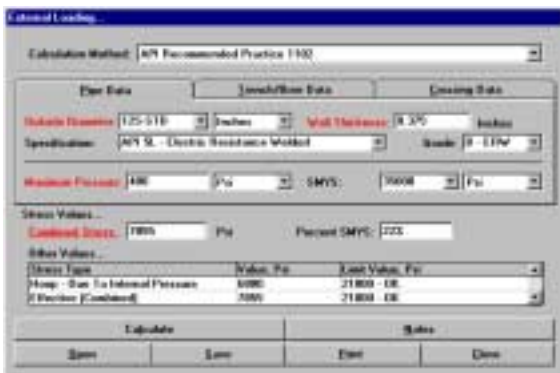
External Loading...

Calculation Method: API Recommended Practice 1102

Pipe Data | Trench/Bore Data | Crossing Data

Outside Diameter: 12.5 STD | Inches | Wall Thickness: 0.375 | Inches

Specification: API 5L - Electric Resistance Welded | Grade: B - ERW

Maximum Pressure: 800 | Psi | SMYS: 35000 | Psi

Stress Values...

Combined Stress: 7895 | Psi | Percent SMYS: 22%

Other Values...

| Stress Type | Value, Psi | Limit Value, Psi |
|---|---|---|
| Hoop - Due To Internal Pressure | 6880 | 21000 - OK |
| Effective (Combined) | 7895 | 21000 - OK |

Calculate | Notes

Open | Save | Print | Close